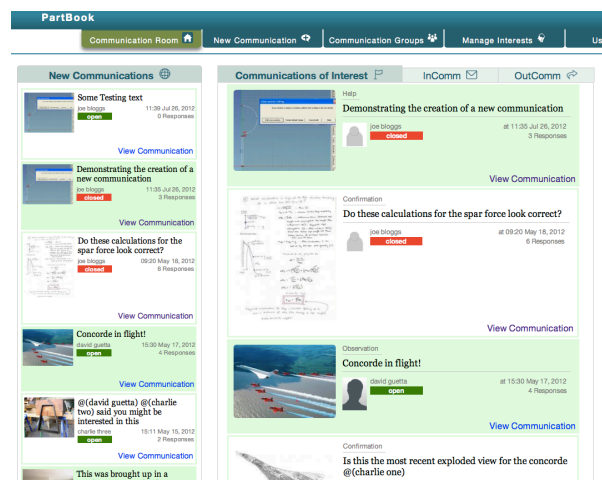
PartBook

Communication Room | New Communication | Communication Groups | Manage Interests | Us

New Communications

Some Testing text
joe bloggs 11:39 Jul 26, 2012
open 1 Responses
View Communication

Demonstrating the creation of a new communication
joe bloggs 11:35 Jul 26, 2012
closed 3 Responses
View Communication

Do these calculations for the spar force look correct?
joe bloggs 09:20 May 18, 2012
closed 6 Responses
View Communication

Concorde in flight!
david guetta 15:30 May 17, 2012
open 4 Responses
View Communication

@(david guetta) @(charlie two) said you might be interested in this
charlie three 15:11 May 15, 2012
open 2 Responses
View Communication

This was brought up in a

Communications of Interest | InComm | OutComm

Help
Demonstrating the creation of a new communication
joe bloggs at 11:35 Jul 26, 2012
closed 3 Responses
View Communication

Confirmation
Do these calculations for the spar force look correct?
joe bloggs at 09:20 May 18, 2012
closed 6 Responses
View Communication

Observation
Concorde in flight!
david guetta at 15:30 May 17, 2012
open 4 Responses
View Communication

Confirmation
Is this the most recent exploded view for the concorde @(charlie one)